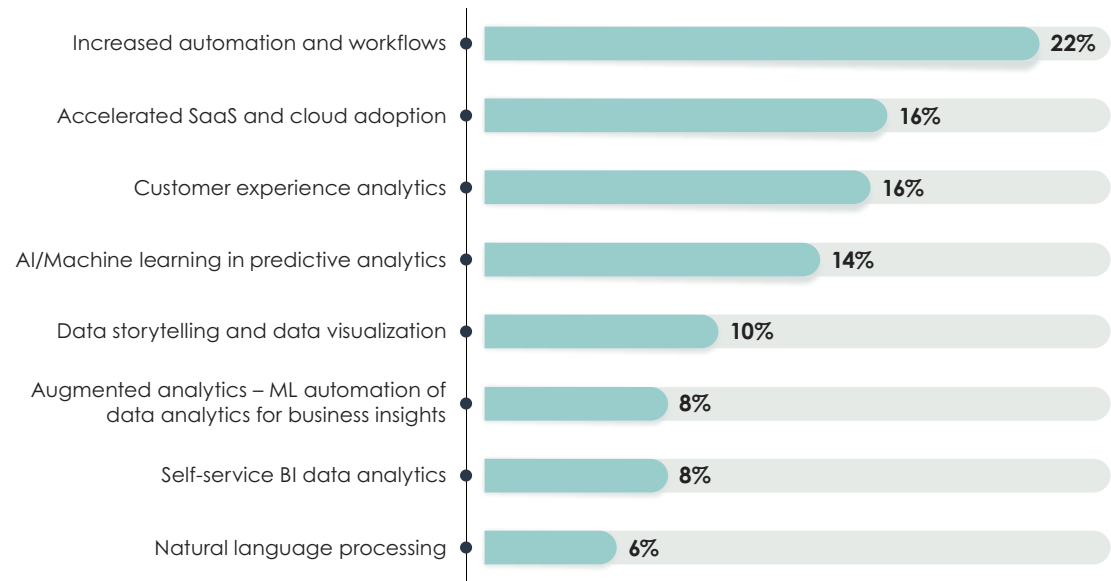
Increased automation and workflows 22%

Accelerated SaaS and cloud adoption 16%

Customer experience analytics 16%

AI/Machine learning in predictive analytics 14%

Data storytelling and data visualization 10%

Augmented analytics – ML automation of data analytics for business insights 8%

Self-service BI data analytics 8%

Natural language processing 6%